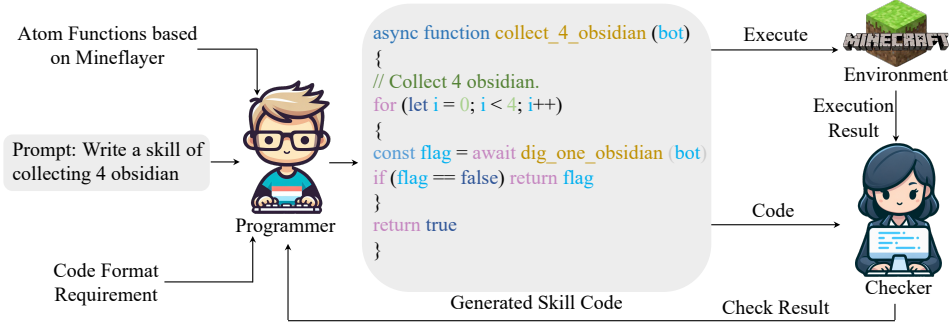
Atom Functions based on Mineflayer

Prompt: Write a skill of collecting 4 obsidian

Code Format Requirement

Programmer

async function collect_4_obsidian (bot)
{
// Collect 4 obsidian.
for (let i = 0; i < 4; i++)
{
const flag = await dig_one_obsidian (bot)
if (flag == false) return flag
}
return true
}

Generated Skill Code

Execute

MINECRAFT

Environment

Execution Result

Code

Checker

Check Result